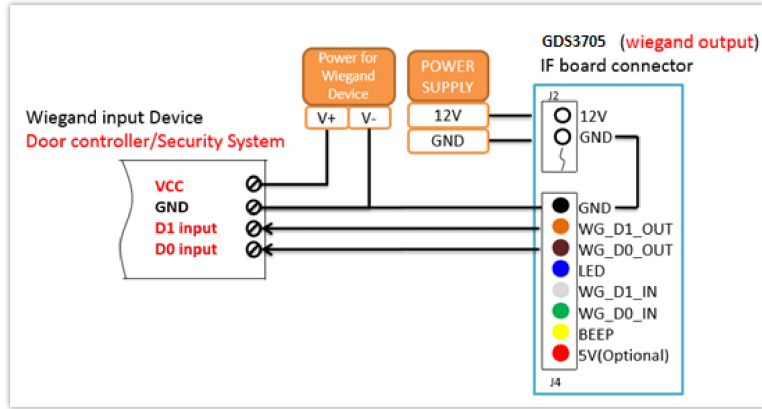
GDS3705 (wiegand output)
IF board connector

Power for Wiegand Device
V+
V-

POWER SUPPLY
12V
GND

Wiegand input Device
Door controller/Security System

VCC
GND
D1 input
D0 input

J2
12V
GND

GND
WG_D1_OUT
WG_D0_OUT
LED
WG_D1_IN
WG_D0_IN
BEEP
5V(Optional)
J4